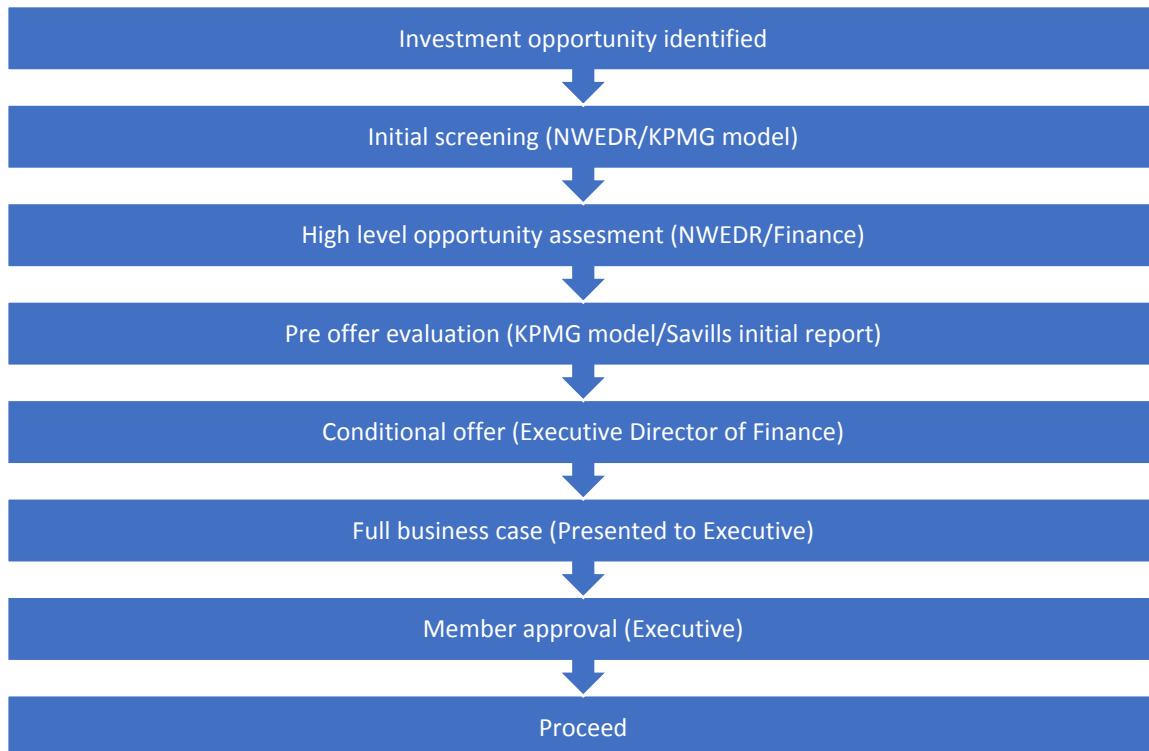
Investment opportunity identified

Initial screening (NWEDR/KPMG model)

High level opportunity assesment (NWEDR/Finance)

Pre offer evaluation (KPMG model/Savills initial report)

Conditional offer (Executive Director of Finance)

Full business case (Presented to Executive)

Member approval (Executive)

Proceed